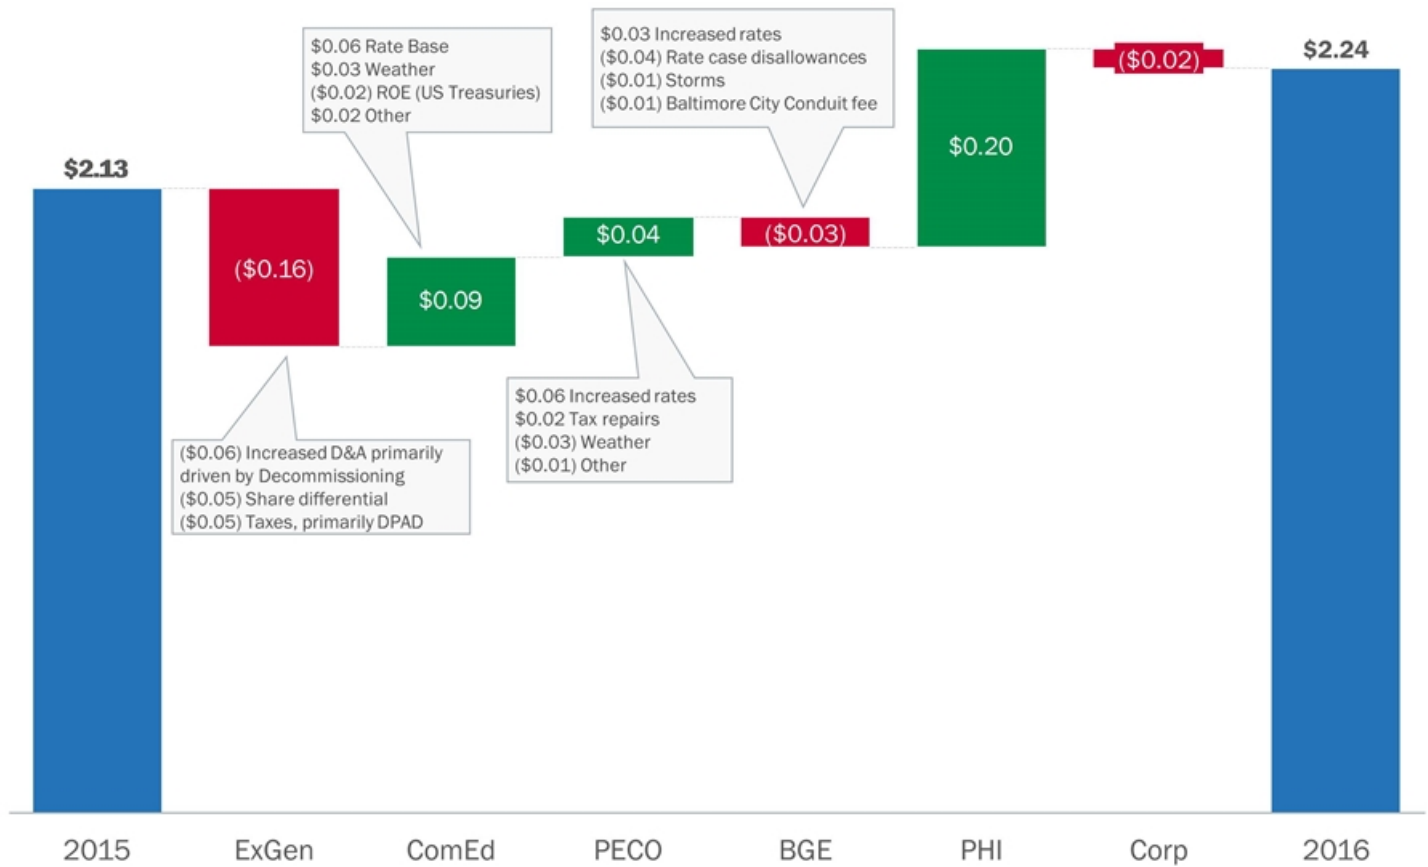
$0.06 Rate Base
$0.03 Weather
($0.02) ROE (US Treasuries)
$0.02 Other

$0.03 Increased rates
($0.04) Rate case disallowances
($0.01) Storms
($0.01) Baltimore City Conduit fee

($0.02)

$2.24

$2.13

$0.20

$0.04

($0.03)

($0.16)

$0.09

$0.06 Increased rates
$0.02 Tax repairs
($0.03) Weather
($0.01) Other

($0.06) Increased D&A primarily driven by Decommissioning
($0.05) Share differential
($0.05) Taxes, primarily DPAD

2015
ExGen
ComEd
PECO
BGE
PHI
Corp
2016